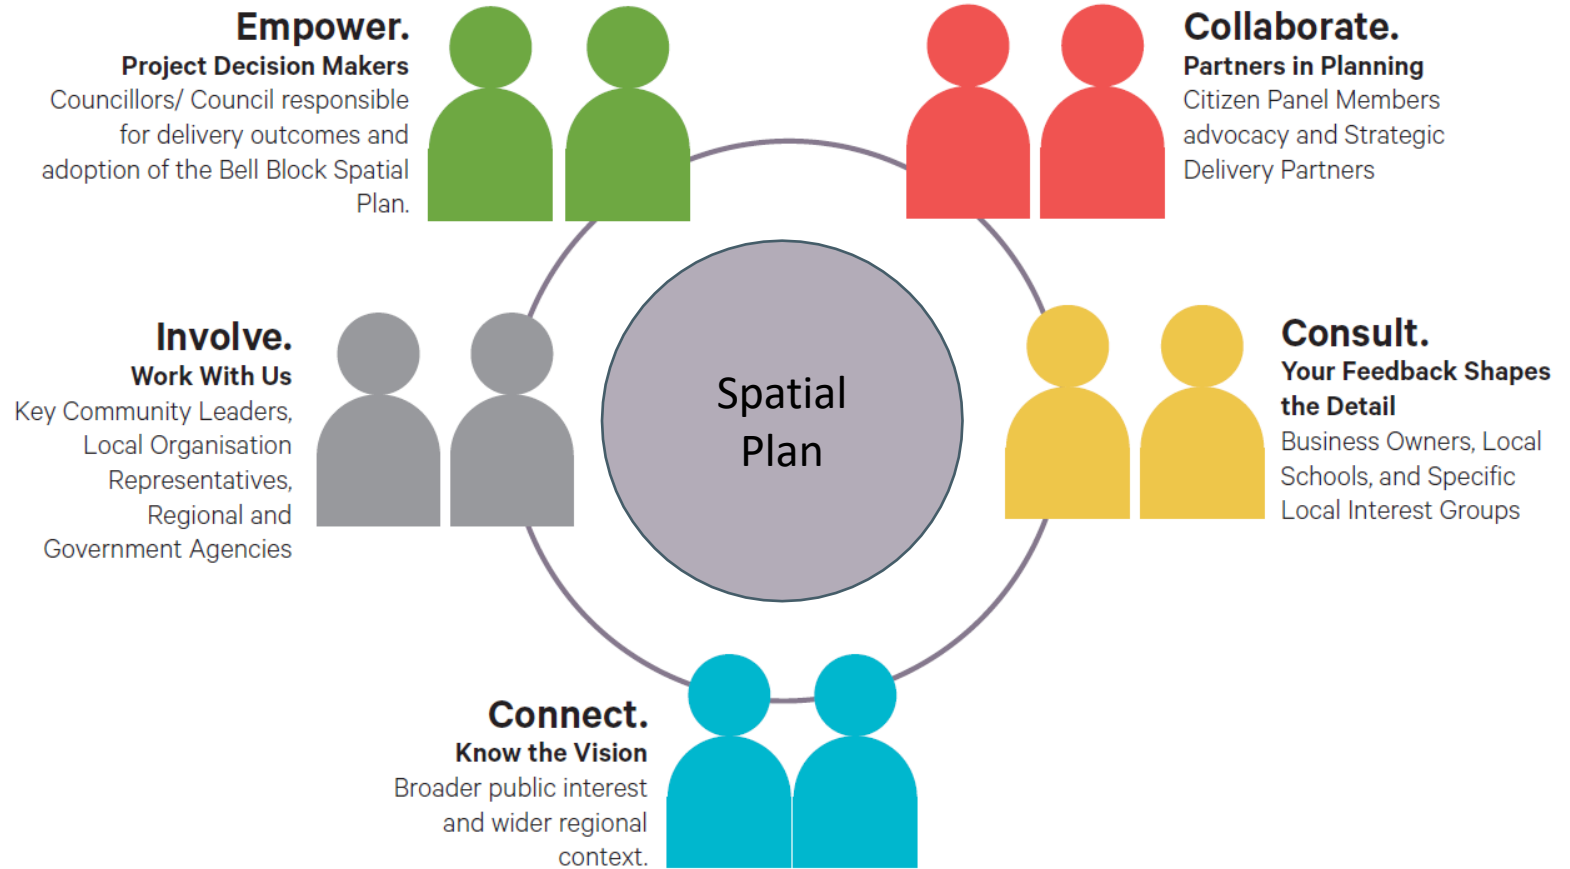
Empower.
Project Decision Makers
Councillors/ Council responsible for delivery outcomes and adoption of the Bell Block Spatial Plan.

Collaborate.
Partners in Planning
Citizen Panel Members advocacy and Strategic Delivery Partners

Involve.
Work With Us
Key Community Leaders, Local Organisation Representatives, Regional and Government Agencies

Spatial Plan

Consult.
Your Feedback Shapes the Detail
Business Owners, Local Schools, and Specific Local Interest Groups

Connect.
Know the Vision
Broader public interest and wider regional context.